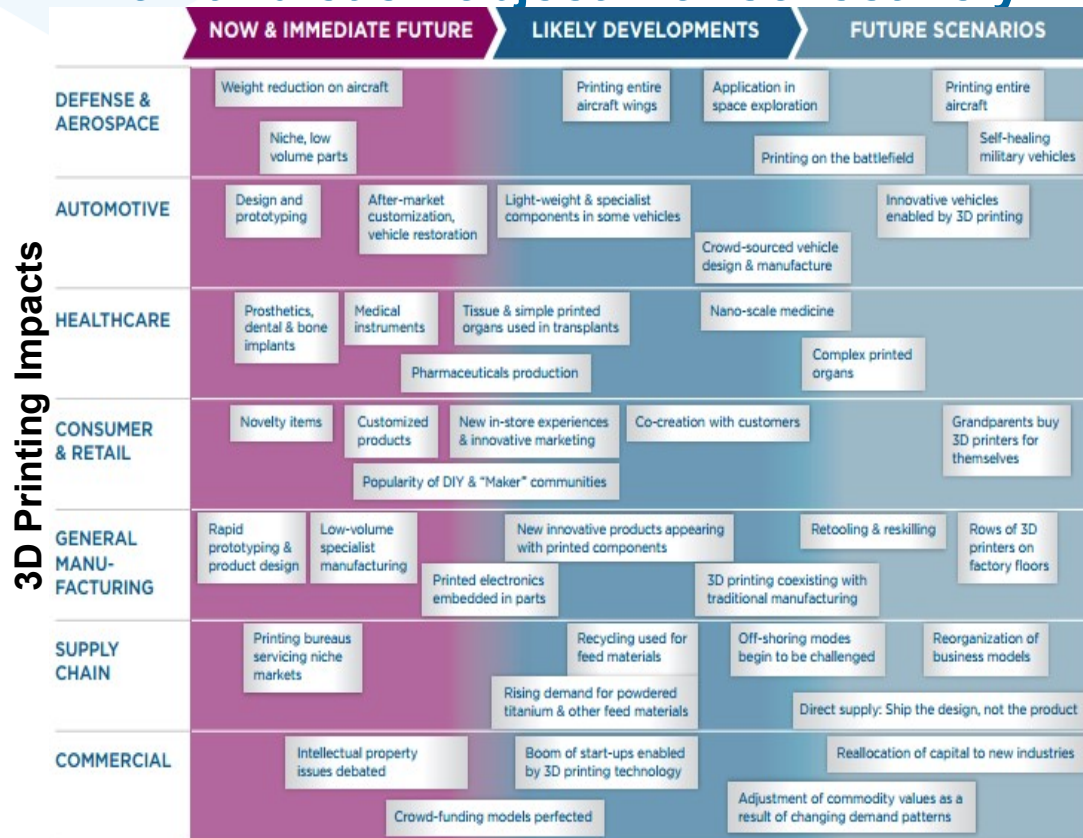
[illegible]

NOW & IMMEDIATE FUTURE | LIKELY DEVELOPMENTS | FUTURE SCENARIOS

3D Printing Impacts

DEFENSE & AEROSPACE
Weight reduction on aircraft
Niche, low volume parts
Printing entire aircraft wings
Application in space exploration
Printing on the battlefield
Printing entire aircraft
Self-healing military vehicles

AUTOMOTIVE
Design and prototyping
After-market customization, vehicle restoration
Light-weight & specialist components in some vehicles
Crowd-sourced vehicle design & manufacture
Innovative vehicles enabled by 3D printing

HEALTHCARE
Prosthetics, dental & bone implants
Medical instruments
Tissue & simple printed organs used in transplants
Pharmaceuticals production
Nano-scale medicine
Complex printed organs

CONSUMER & RETAIL
Novelty items
Customized products
New in-store experiences & innovative marketing
Popularity of DIY & "Maker" communities
Co-creation with customers
Grandparents buy 3D printers for themselves

GENERAL MANU-FACTURING
Rapid prototyping & product design
Low-volume specialist manufacturing
Printed electronics embedded in parts
New innovative products appearing with printed components
3D printing coexisting with traditional manufacturing
Retooling & reskilling
Rows of 3D printers on factory floors

SUPPLY CHAIN
Printing bureaus servicing niche markets
Recycling used for feed materials
Rising demand for powdered titanium & other feed materials
Off-shoring modes begin to be challenged
Reorganization of business models
Direct supply: Ship the design, not the product

COMMERCIAL
Intellectual property issues debated
Crowd-funding models perfected
Boom of start-ups enabled by 3D printing technology
Adjustment of commodity values as a result of changing demand patterns
Reallocation of capital to new industries